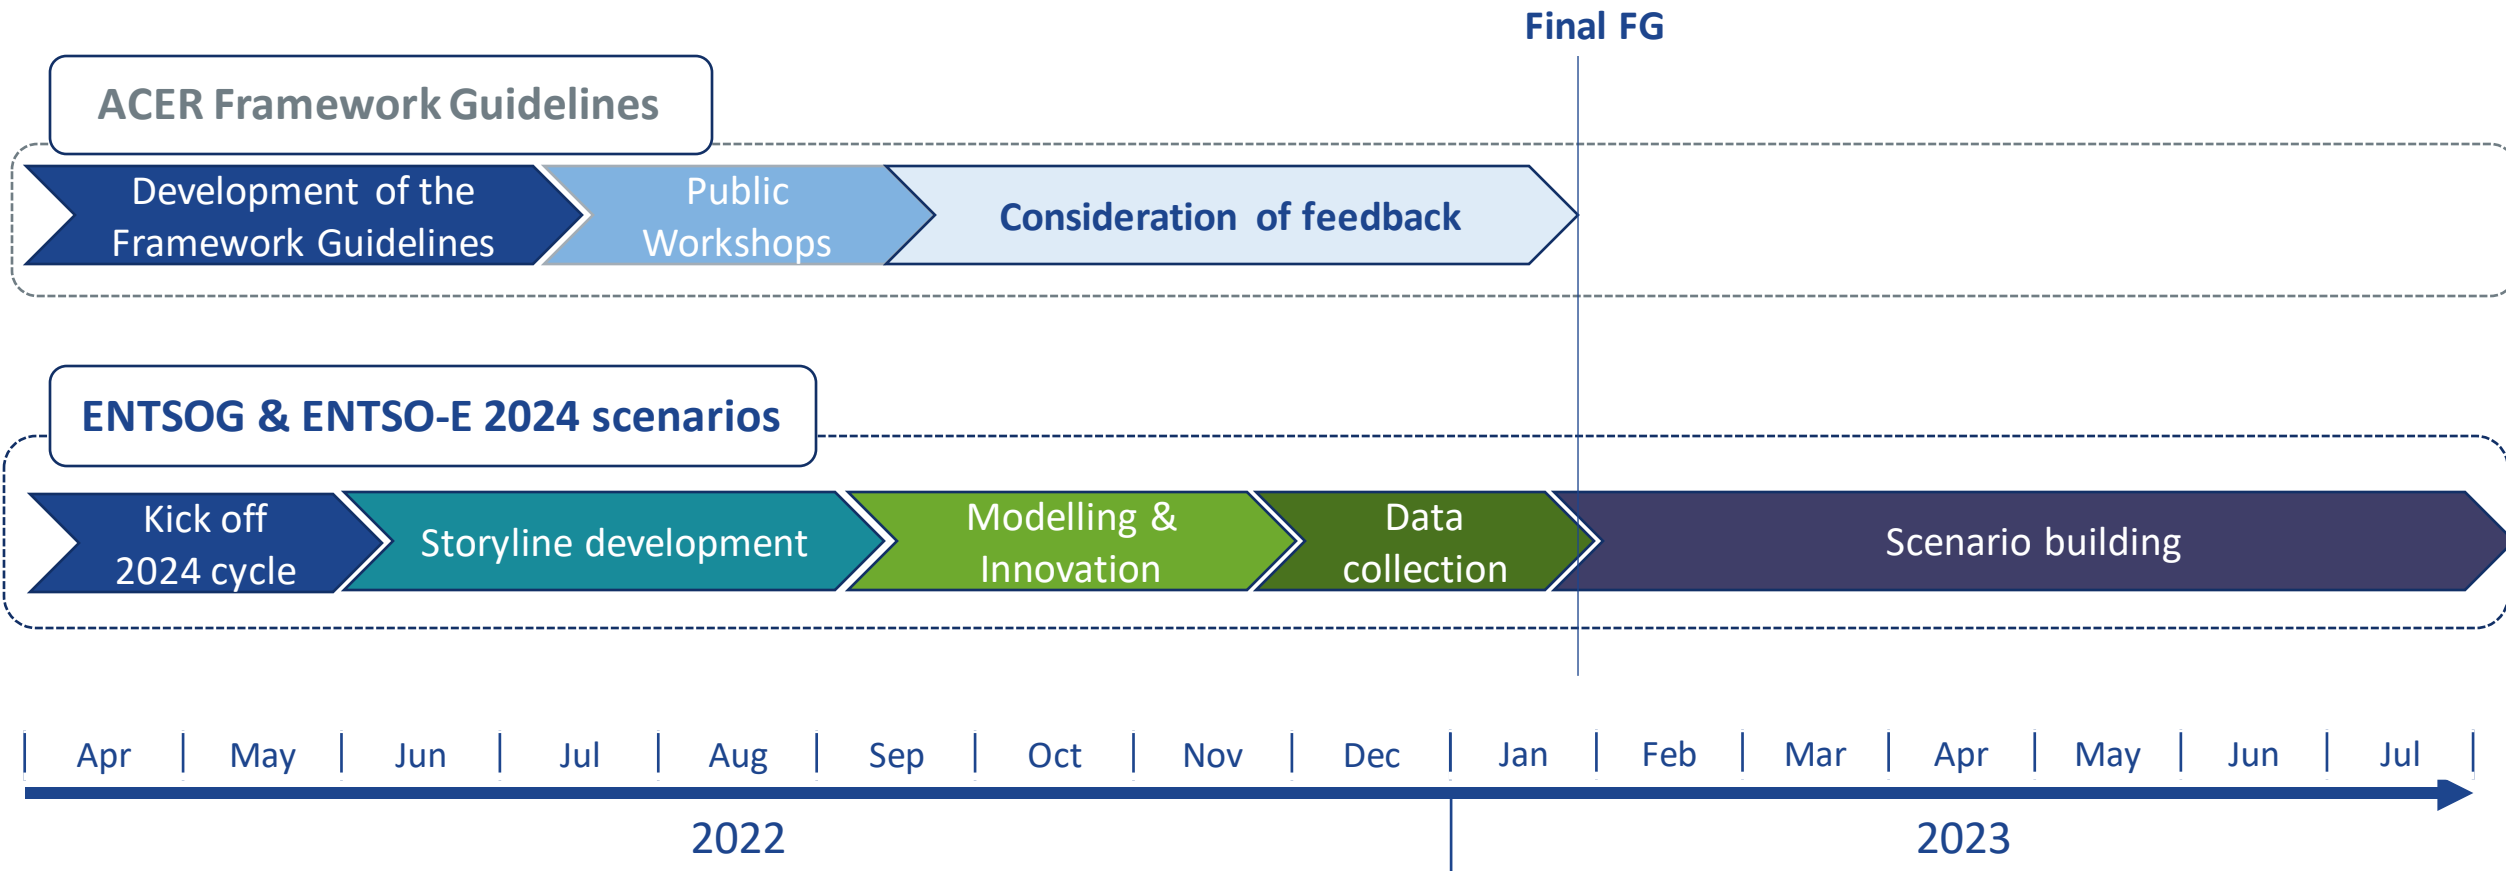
Final FG

ACER Framework Guidelines

Development of the Framework Guidelines

Public Workshops

Consideration of feedback

ENTSOG & ENTSO-E 2024 scenarios

Kick off 2024 cycle

Storyline development

Modelling & Innovation

Data collection

Scenario building

Apr May Jun Jul Aug Sep Oct Nov Dec Jan Feb Mar Apr May Jun Jul

2022

2023